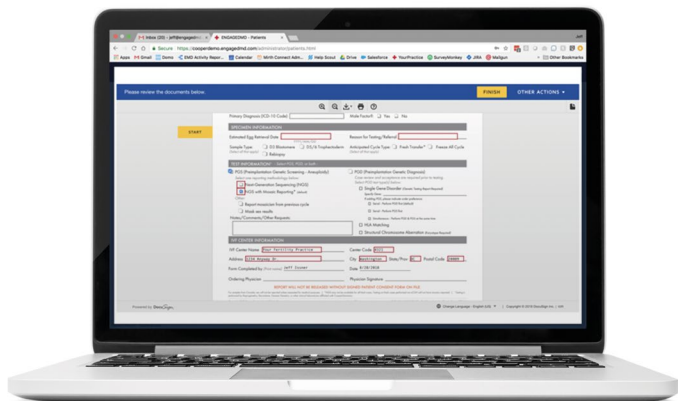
Inbox (20) - jeff@engagedmd... ENGAGEDMD - Patients

Secure https://cooperdemo.engagedmd.com/administrator/patients.html

Apps Gmail Demo EMD Activity Report Calendar With Connect Admin Help Scout Drive Salesforce YourPractice SurveyMonkey JIRA Mailgun Other Bookmarks

Please review the documents below.

FINISH OTHER ACTIONS

START

Primary Diagnosis (ICD-10 Code) Male Factor? Yes No

SPECIMEN INFORMATION

Estimated Egg Retrieval Date Reason for Testing/Referral

Sample Type DO Blastomere DS/B Trophectoderm Anticipated Cycle Type Fresh Transfer Freeze All Cycle

Rebiopsy

TEST INFORMATION Select PGS, PGD, or both

PGS (Preimplantation Genetic Screening - Aneuploidy) PGD (Preimplantation Genetic Diagnosis)

Next-Generation Sequencing (NGS)

PGS with Mosaic Reporting

Other:

Report mosaicism from previous cycle

Mask sex results

Notes/Comments/Other Requests:

Single Gene Disorder

HLA Matching

Structural Chromosome Aberration

IVF CENTER INFORMATION

IVF Center Name Center Code

Address City Washington State/Prov Postal Code

Form Completed by Date

Ordering Physician Physician Signature

REPORT WILL NOT BE RELEASED WITHOUT SIGNED PATIENT CONSENT FORM ON FILE

Powered by DocuSign

Change Language - English (US) Copyright © 2018 DocuSign Inc.